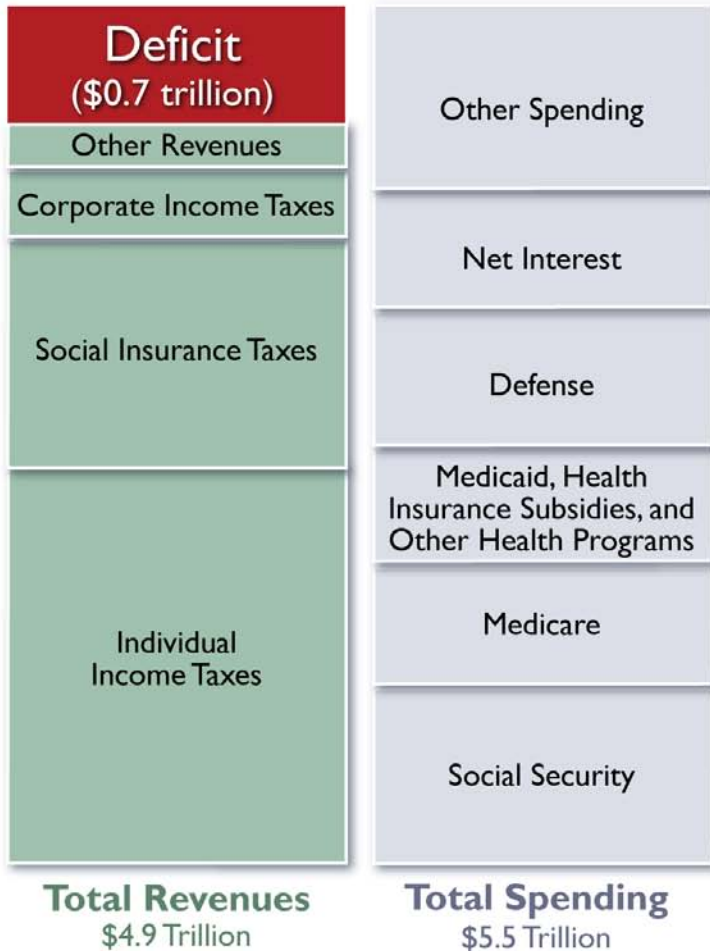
Deficit
($0.7 trillion)

Other Revenues

Corporate Income Taxes

Social Insurance Taxes

Individual Income Taxes

Total Revenues
$4.9 Trillion

Other Spending

Net Interest

Defense

Medicaid, Health Insurance Subsidies, and Other Health Programs

Medicare

Social Security

Total Spending
$5.5 Trillion